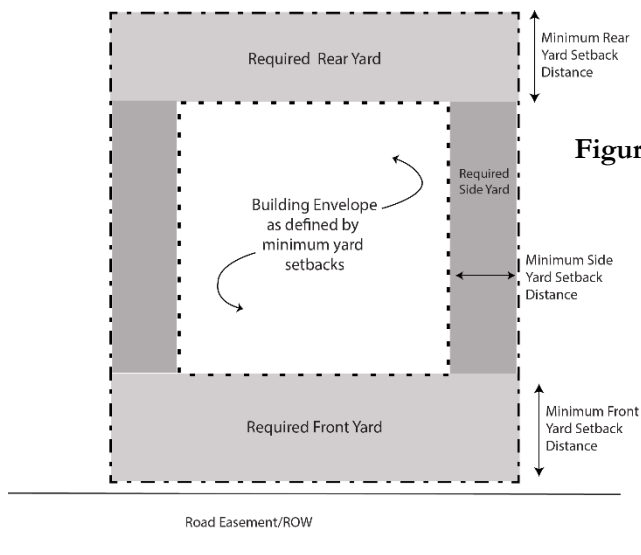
Required Rear Yard

Minimum Rear Yard Setback Distance

Figur

Required Side Yard

Building Envelope as defined by minimum yard setbacks

Minimum Side Yard Setback Distance

Required Front Yard

Minimum Front Yard Setback Distance

Road Easement/ROW